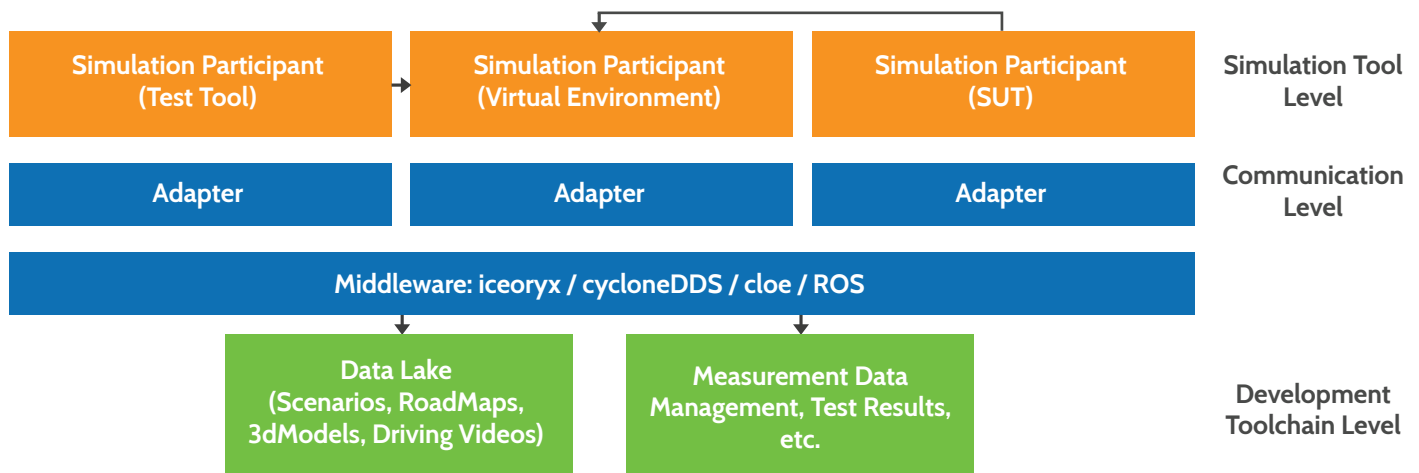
Simulation Participant (Test Tool)

Simulation Participant (Virtual Environment)

Simulation Participant (SUT)

Simulation Tool Level

Adapter

Adapter

Adapter

Communication Level

Middleware: iceoryx / cycloneDDS / cloe / ROS

Data Lake (Scenarios, RoadMaps, 3dModels, Driving Videos)

Measurement Data Management, Test Results, etc.

Development Toolchain Level